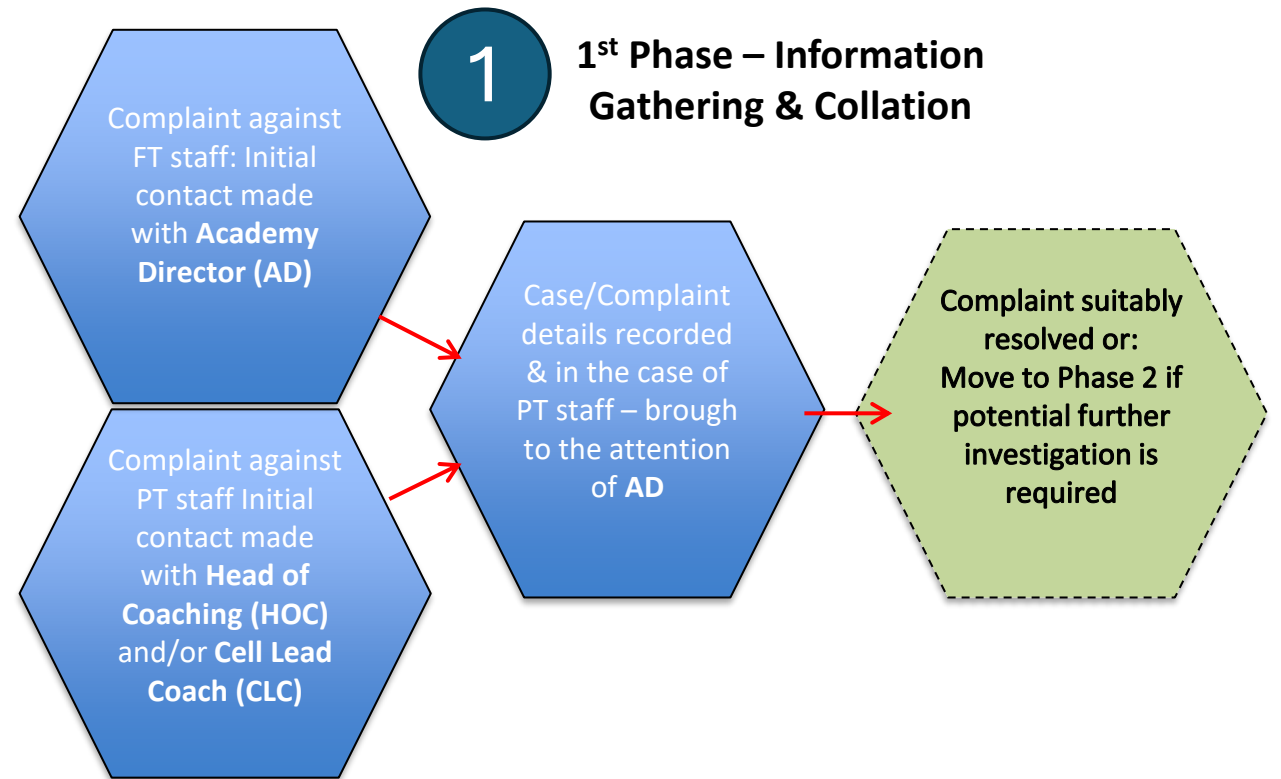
1

1$^{st}$ Phase – Information Gathering & Collation

Complaint against FT staff: Initial contact made with Academy Director (AD)

Complaint against PT staff Initial contact made with Head of Coaching (HOC) and/or Cell Lead Coach (CLC)

Case/Complaint details recorded & in the case of PT staff – brough to the attention of AD

Complaint suitably resolved or: Move to Phase 2 if potential further investigation is required